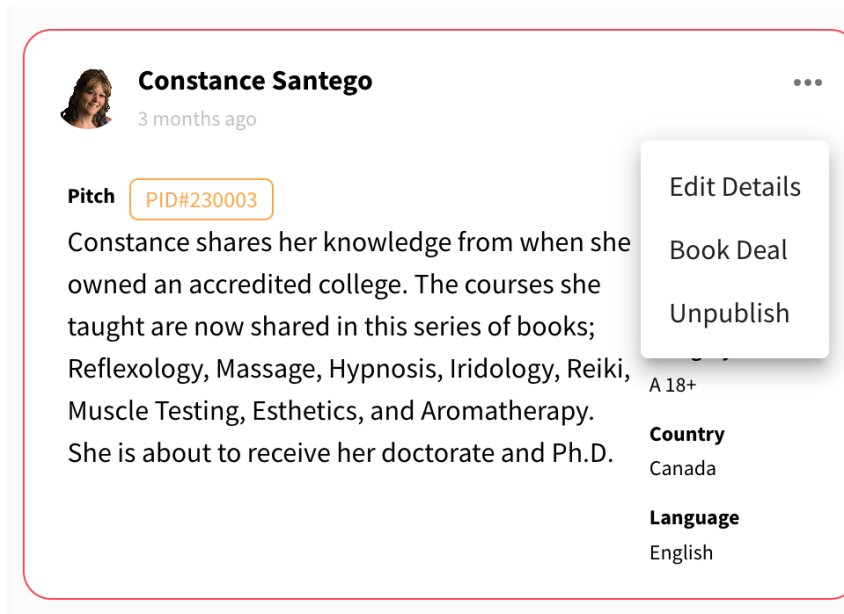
Constance Santego
3 months ago

•••

Edit Details
Book Deal
Unpublish

Pitch PID#230003

Constance shares her knowledge from when she owned an accredited college. The courses she taught are now shared in this series of books; Reflexology, Massage, Hypnosis, Iridology, Reiki, Muscle Testing, Esthetics, and Aromatherapy. She is about to receive her doctorate and Ph.D.

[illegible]
A 18+

Country
Canada

Language
English